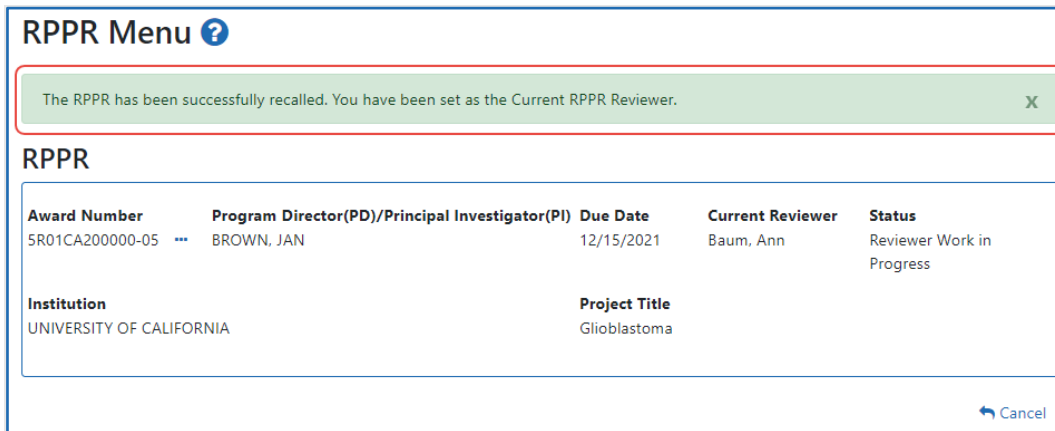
RPPR Menu ?

The RPPR has been successfully recalled. You have been set as the Current RPPR Reviewer. x

RPPR

Award Number
5R01CA200000-05 •••

Program Director(PD)/Principal Investigator(PI)
BROWN, JAN

Due Date
12/15/2021

Current Reviewer
Baum, Ann

Status
Reviewer Work in Progress

Institution
UNIVERSITY OF CALIFORNIA

Project Title
Glioblastoma

Cancel